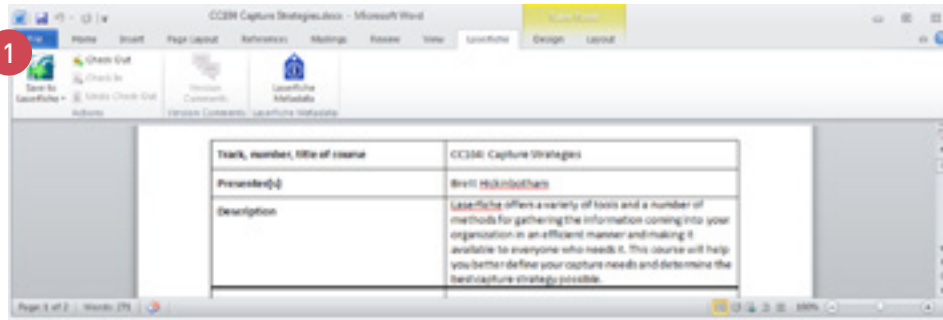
CC104 Capture Strategies.docx - Microsoft Word

Table Tools

File Home Insert Page Layout References Mailings Review View Laserfiche Design Layout

1

Save to Laserfiche

Check Out

Check In

Undo Check Out

Actions

Version Comments

Version Comments

Laserfiche Metadata

Laserfiche Metadata

| Track, number, title of course | CC104: Capture Strategies |
|---|---|
| Presenter(s) | Brett Hickinbotham |
| Description | Laserfiche offers a variety of tools and a number of methods for gathering the information coming into your organization in an efficient manner and making it available to everyone who needs it. This course will help you better define your capture needs and determine the best capture strategy possible. |

Page: 1 of 2 Words: 279

100%